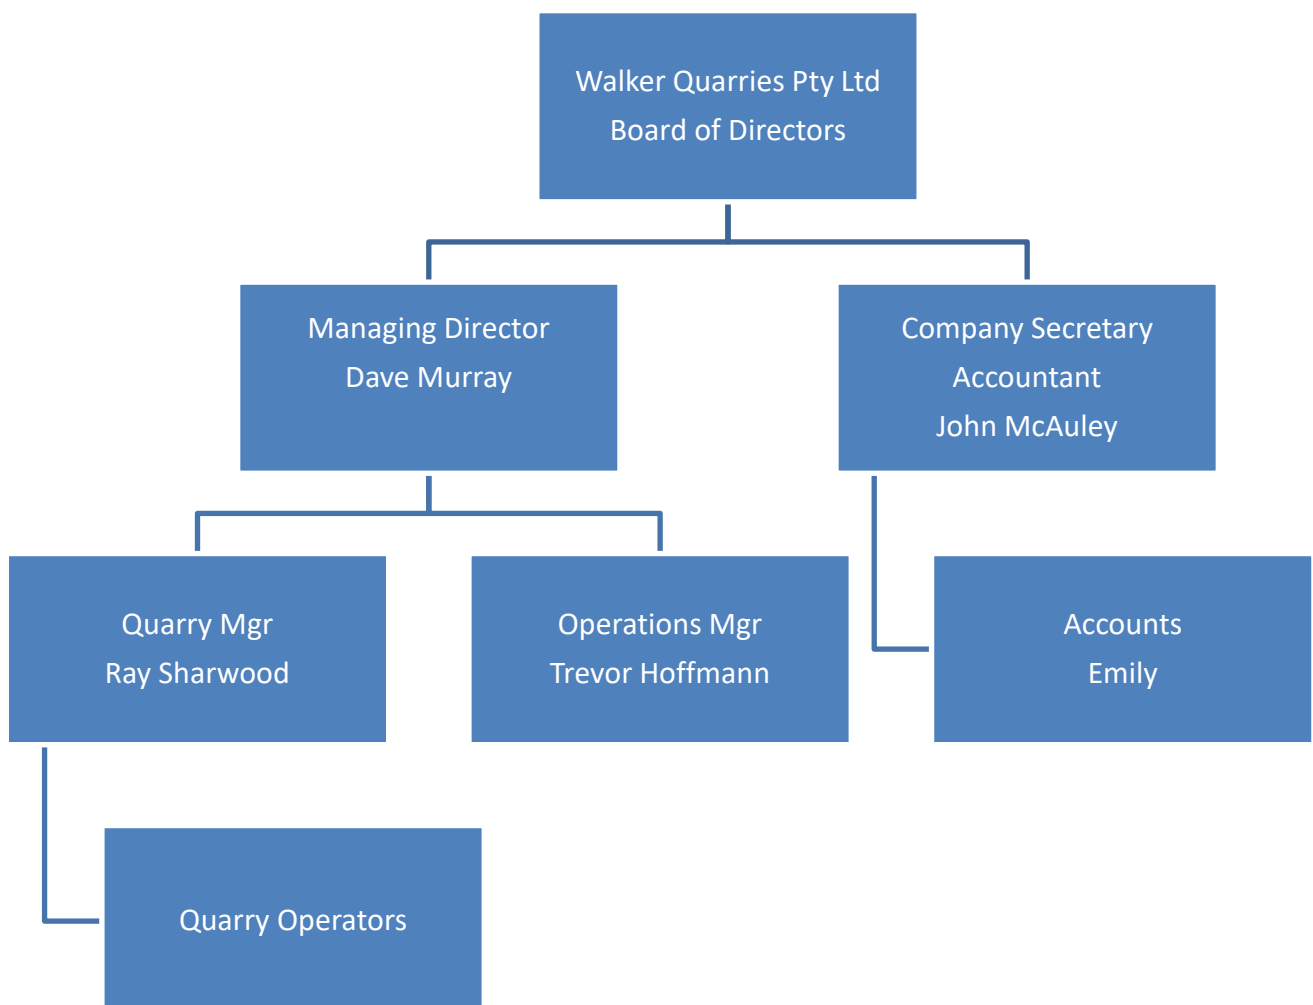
Walker Quarries Pty Ltd
Board of Directors

Managing Director
Dave Murray

Company Secretary
Accountant
John McAuley

Quarry Mgr
Ray Sharwood

Operations Mgr
Trevor Hoffmann

Accounts
Emily

Quarry Operators